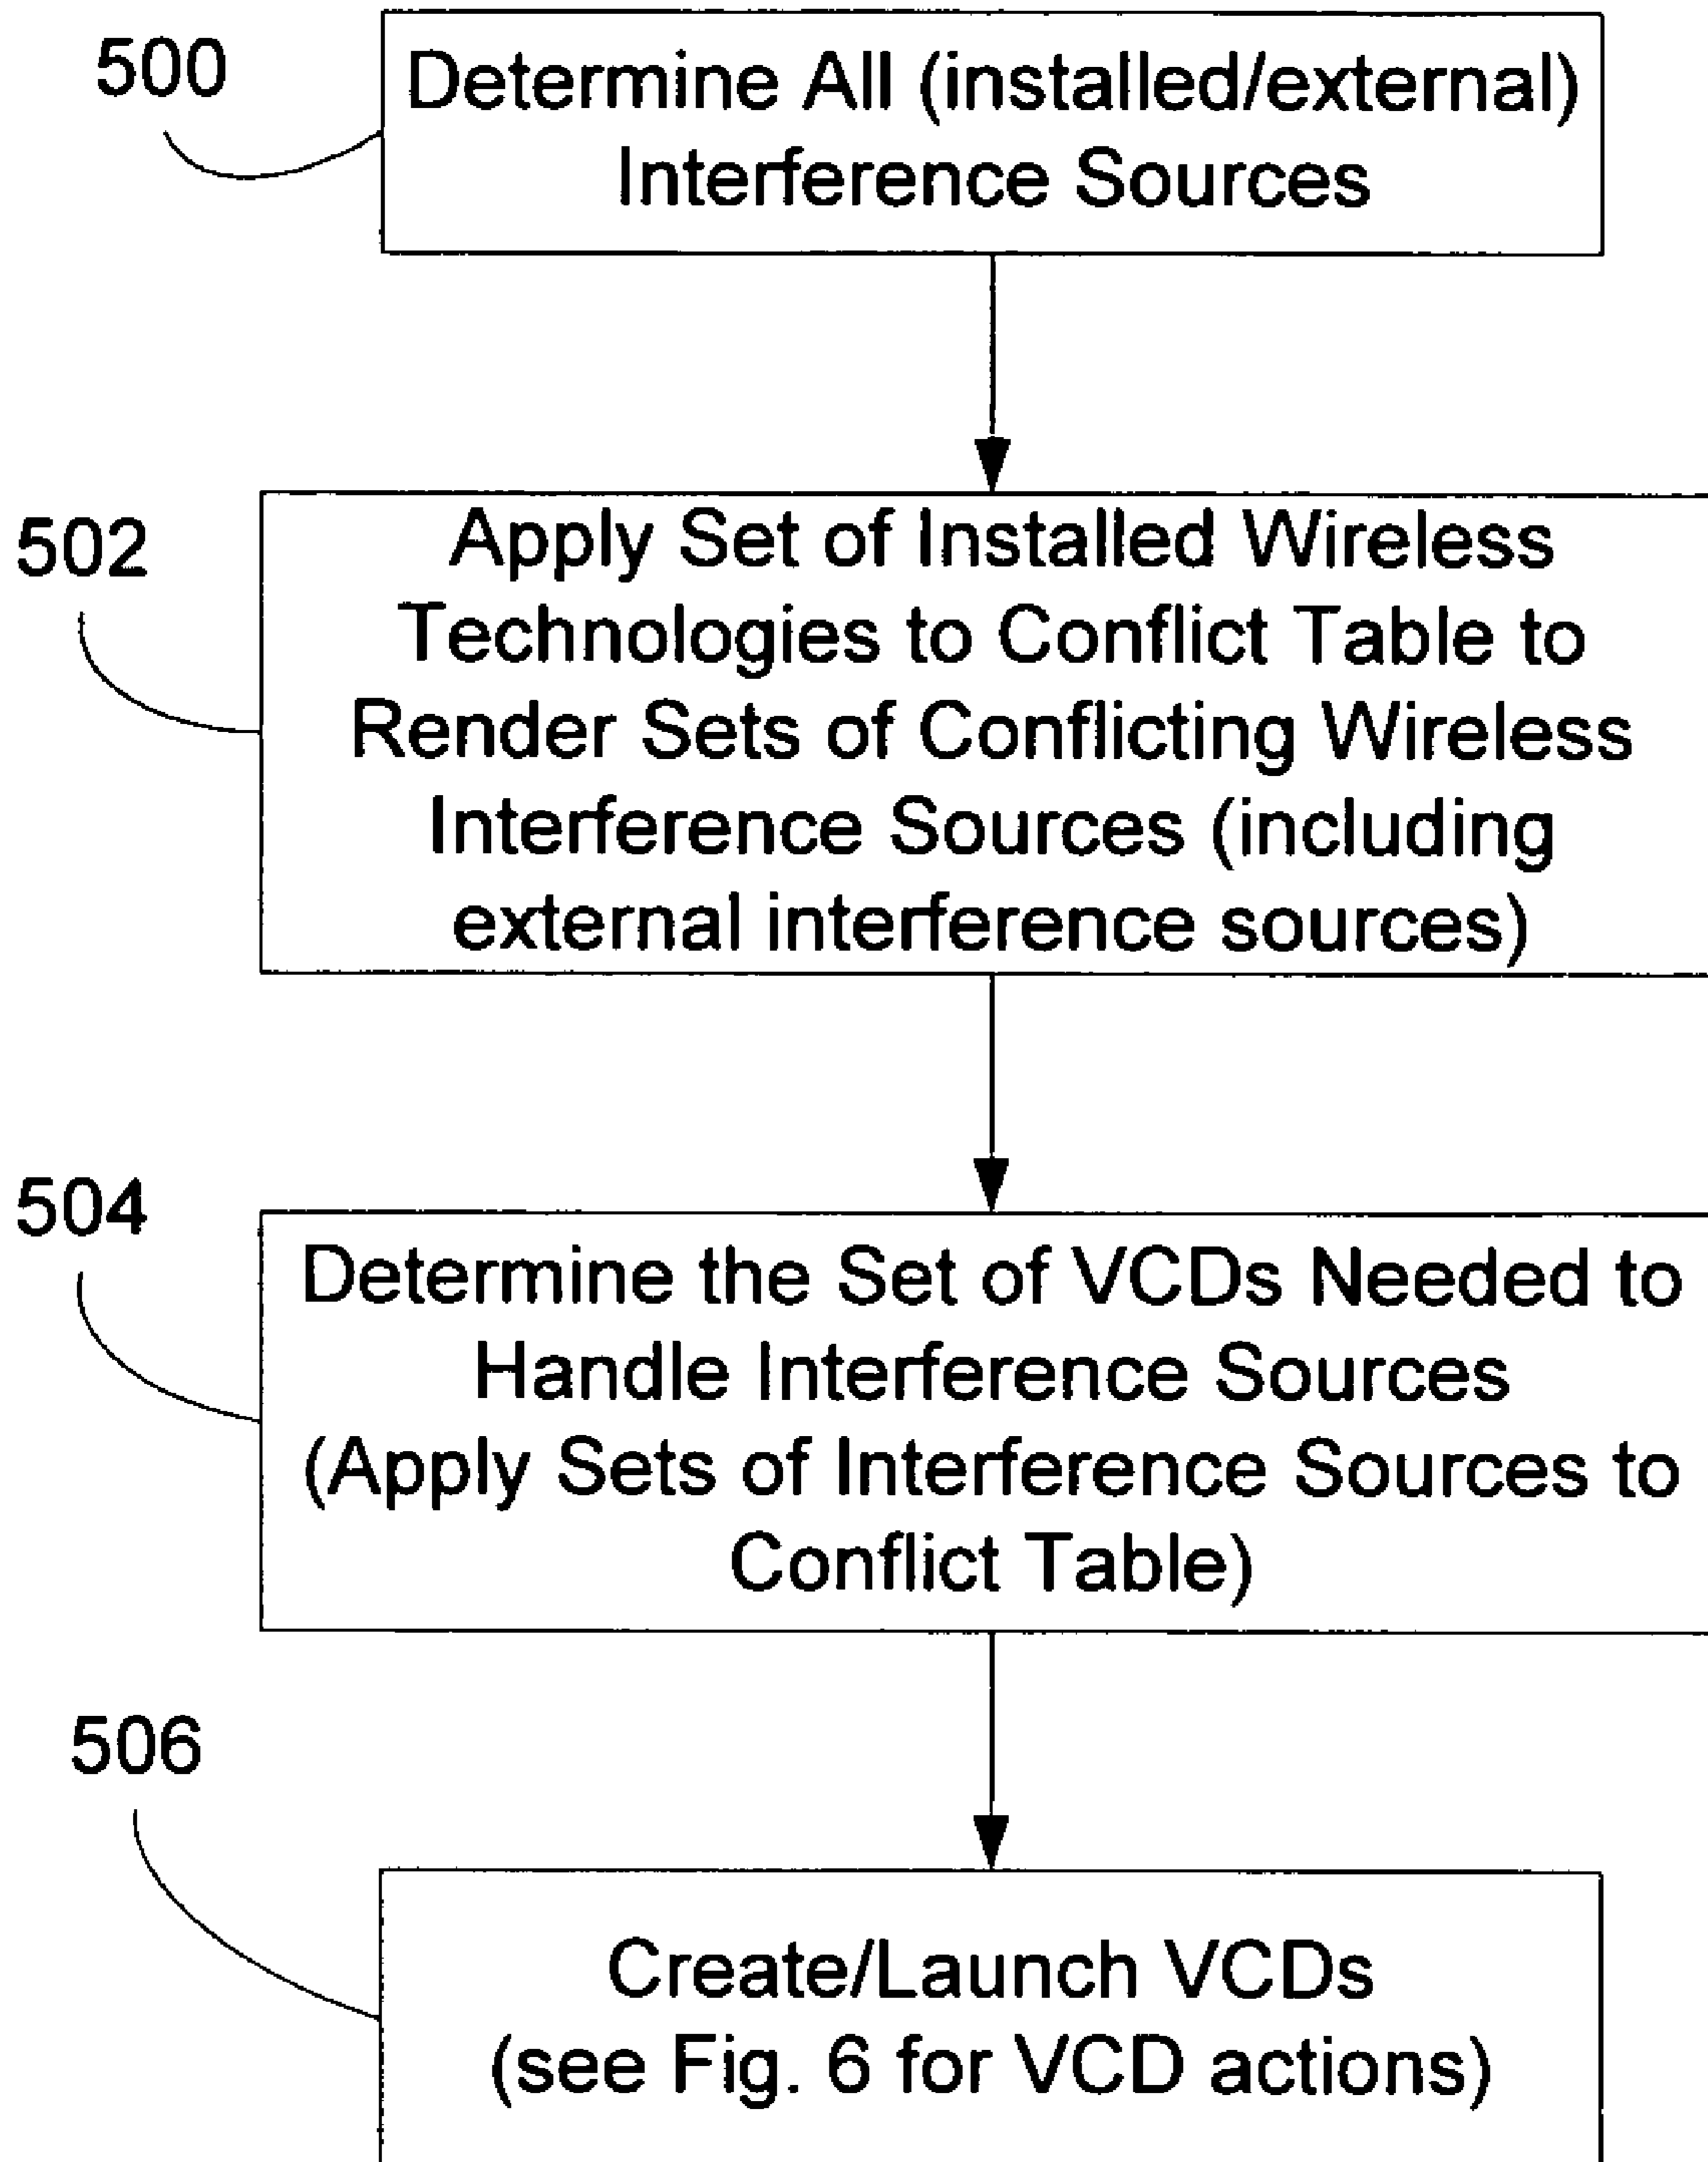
500
Determine All (installed/external) Interference Sources

502
Apply Set of Installed Wireless Technologies to Conflict Table to Render Sets of Conflicting Wireless Interference Sources (including external interference sources)

504
Determine the Set of VCDs Needed to Handle Interference Sources (Apply Sets of Interference Sources to Conflict Table)

506
Create/Launch VCDs (see Fig. 6 for VCD actions)